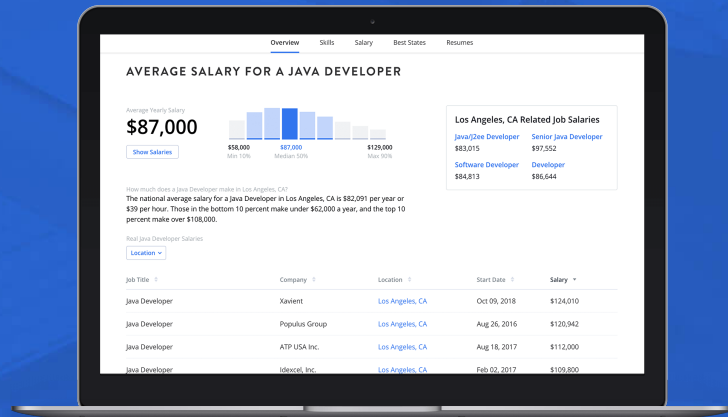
Overview Skills Salary Best States Resumes

AVERAGE SALARY FOR A JAVA DEVELOPER

Average Yearly Salary
$87,000
Show Salaries

$58,000 Min 10%
$87,000 Median 50%
$129,000 Max 90%

Los Angeles, CA Related Job Salaries
Java/J2ee Developer $83,015
Senior Java Developer $97,552
Software Developer $84,813
Developer $86,644

How much does a Java Developer make in Los Angeles, CA?
The national average salary for a Java Developer in Los Angeles, CA is $82,091 per year or $39 per hour. Those in the bottom 10 percent make under $62,000 a year, and the top 10 percent make over $108,000.

Real Java Developer Salaries
Location

| Job Title | Company | Location | Start Date | Salary |
|---|---|---|---|---|
| Java Developer | Xavient | Los Angeles, CA | Oct 09, 2018 | $124,010 |
| Java Developer | Populus Group | Los Angeles, CA | Aug 26, 2016 | $120,942 |
| Java Developer | ATP USA Inc. | Los Angeles, CA | Aug 18, 2017 | $112,000 |
| Java Developer | Idexcel, Inc. | Los Angeles, CA | Feb 02, 2017 | $109,800 |